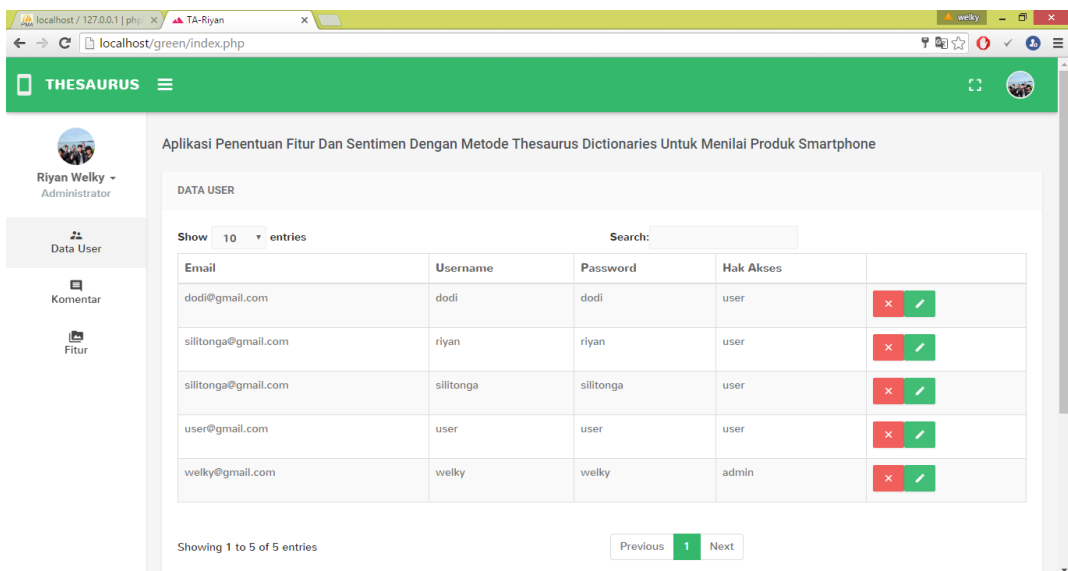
localhost / 127.0.0.1 | php ×
TA-Riyan ×
welky
localhost/green/index.php

THESAURUS

Riyan Welky
Administrator

Data User
Komentar
Fitur

Aplikasi Penentuan Fitur Dan Sentimen Dengan Metode Thesaurus Dictionaries Untuk Menilai Produk Smartphone

DATA USER

Show 10 entries
Search:

| Email | Username | Password | Hak Akses | |
|---|---|---|---|---|
| dodi@gmail.com | dodi | dodi | user | × |
| silitonga@gmail.com | riyan | riyan | user | × |
| silitonga@gmail.com | silitonga | silitonga | user | × |
| user@gmail.com | user | user | user | × |
| welky@gmail.com | welky | welky | admin | × |

Showing 1 to 5 of 5 entries

Previous 1 Next